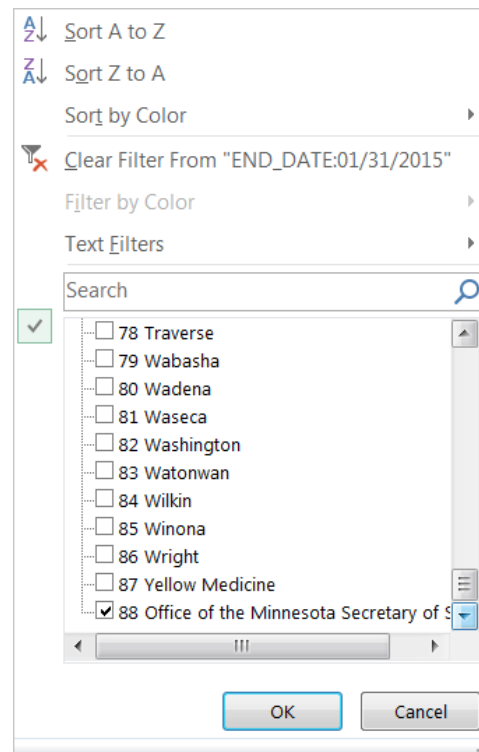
Sort A to Z
Sort Z to A
Sort by Color
Clear Filter From "END_DATE:01/31/2015"
Filter by Color
Text Filters
Search
78 Traverse
79 Wabasha
80 Wadena
81 Waseca
82 Washington
83 Watonwan
84 Wilkin
85 Winona
86 Wright
87 Yellow Medicine
88 Office of the Minnesota Secretary of S
OK
Cancel